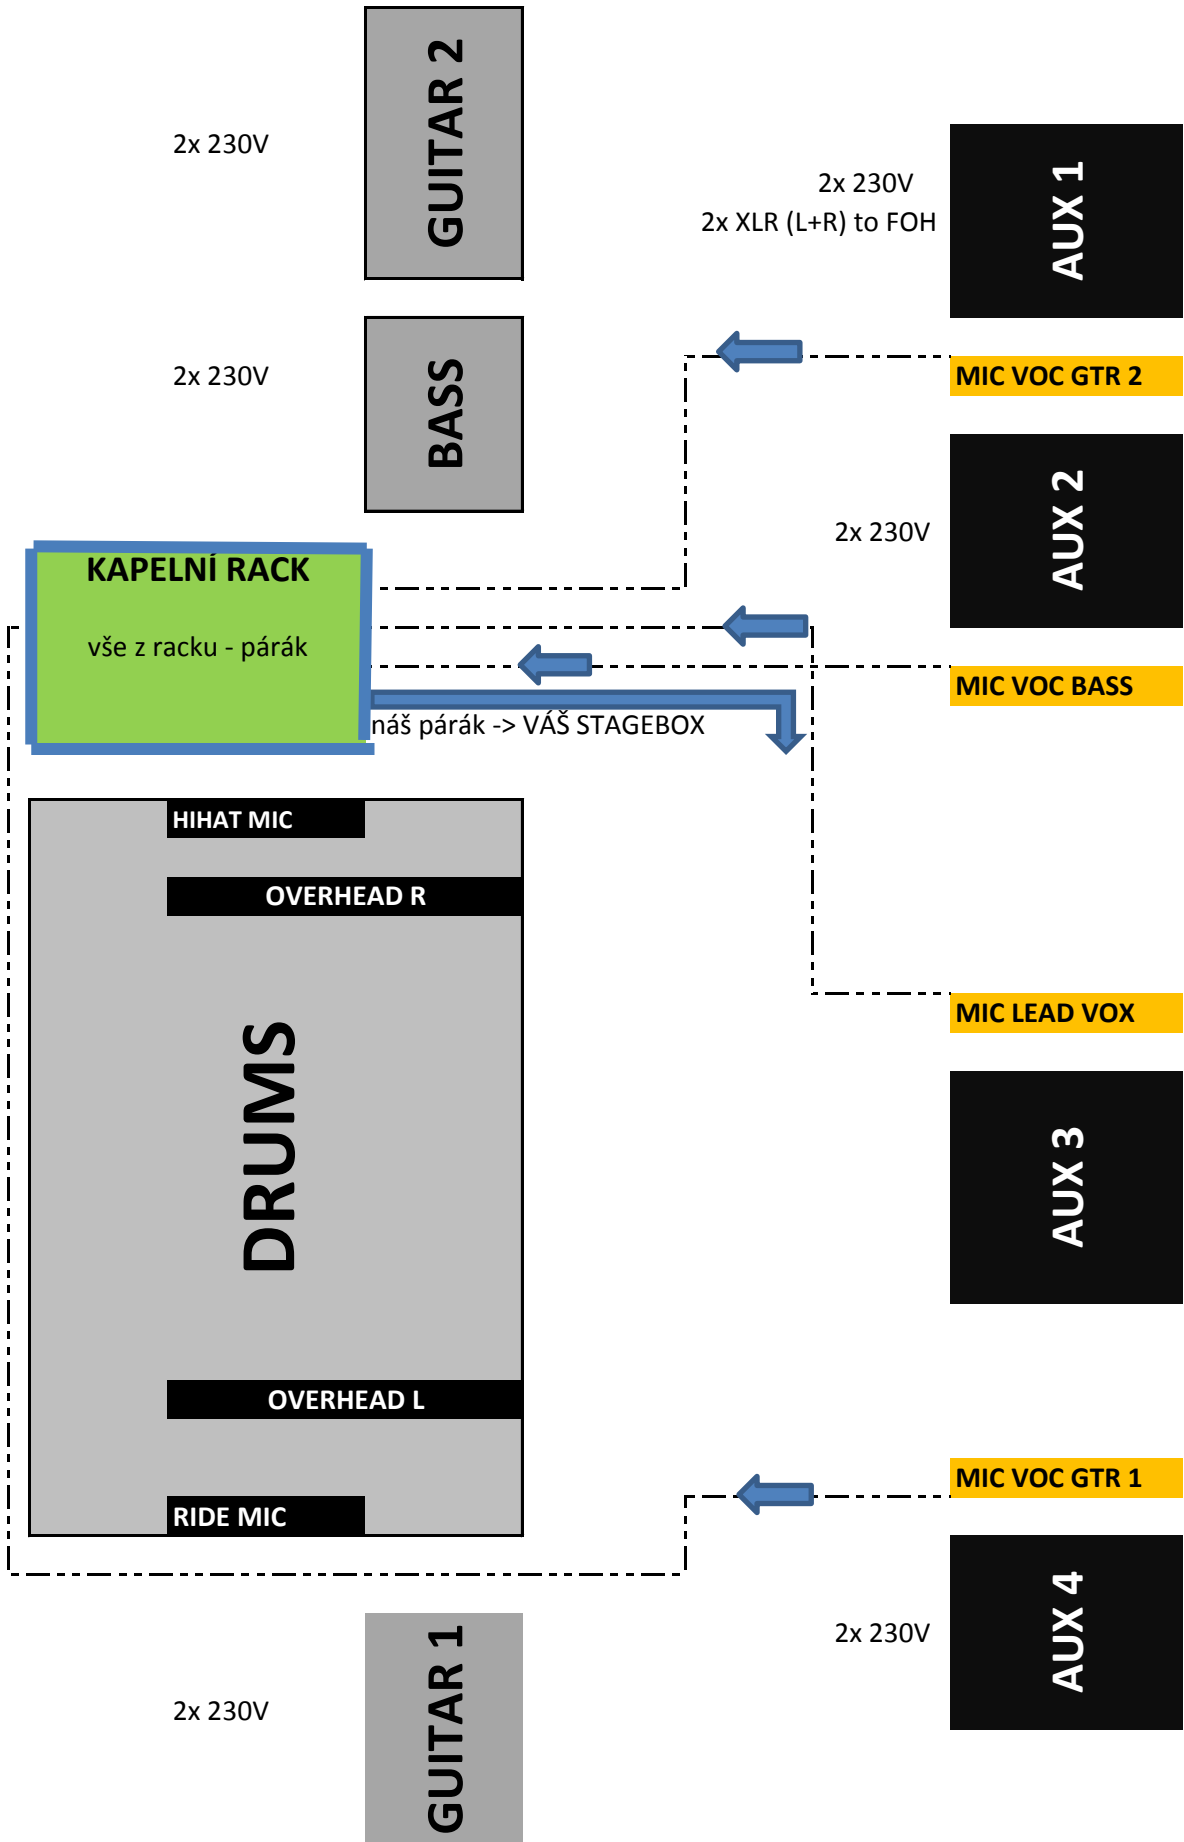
2x 230V

GUITAR 2

2x 230V
2x XLR (L+R) to FOH

AUX 1

2x 230V

BASS

MIC VOC GTR 2

2x 230V

AUX 2

KAPELNÍ RACK

vše z racku - párák

MIC VOC BASS

náš párák -> VÁŠ STAGEBOX

HIHAT MIC

OVERHEAD R

DRUMS

MIC LEAD VOX

AUX 3

OVERHEAD L

MIC VOC GTR 1

RIDE MIC

2x 230V

AUX 4

2x 230V

GUITAR 1